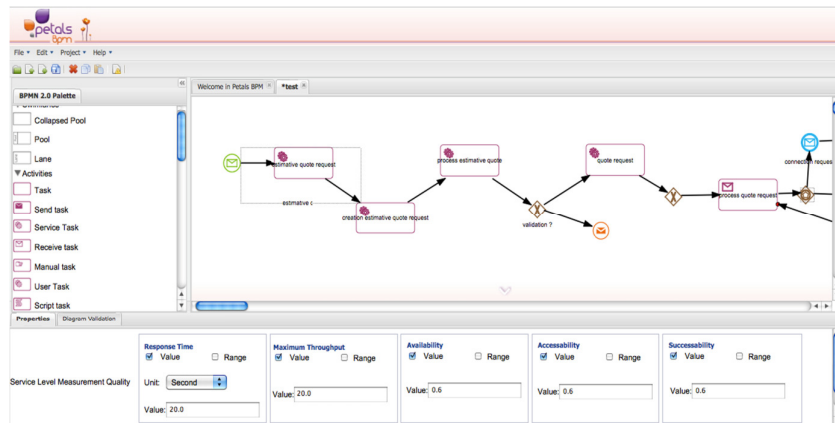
petals BPM

File ▾ Edit ▾ Project ▾ Help ▾

BPMN 2.0 Palette

Collapsed Pool
Pool
Lane
▼Activities
Task
Send task
Service Task
Receive task
Manual task
User Task
Script task

Welcome in Petals BPM ×
*test ×

estimative quote request
estimative c
creation estimative quote request
process estimative quote
validation ?
quote request
process quote request
connection reques

Properties
Diagram Validation

Service Level Measurement Quality

Response Time
Value
Range
Unit: Second
Value: 20.0

Maximum Throughput
Value
Range
Value: 20.0

Availability
Value
Range
Value: 0.6

Accessability
Value
Range
Value: 0.6

Successability
Value
Range
Value: 0.6